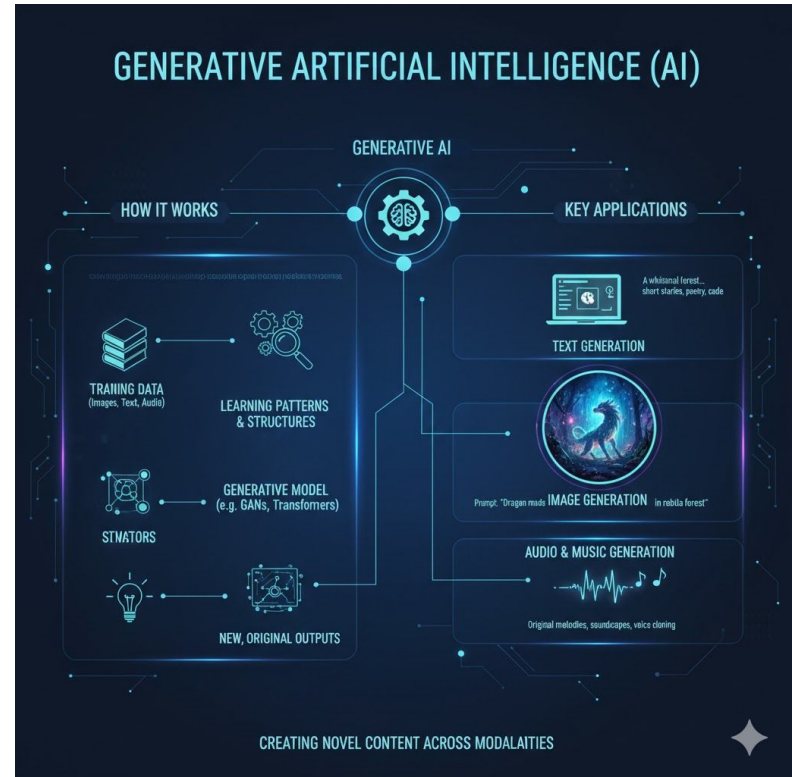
GENERATIVE ARTIFICIAL INTELLIGENCE (AI)

GENERATIVE AI

HOW IT WORKS

KEY APPLICATIONS

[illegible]

TRAINING DATA
(Images, Text, Audio)

LEARNING PATTERNS & STRUCTURES

STNATORS

GENERATIVE MODEL
(e.g. GANs, Transformers)

NEW, ORIGINAL OUTPUTS

A whimsical forest...
short staries, poetry, cade

TEXT GENERATION

Prompt: "Dragon reads IMAGE GENERATION in nebula forest"

AUDIO & MUSIC GENERATION

Original melodies, soundcapes, voice cloning

CREATING NOVEL CONTENT ACROSS MODALAITIES